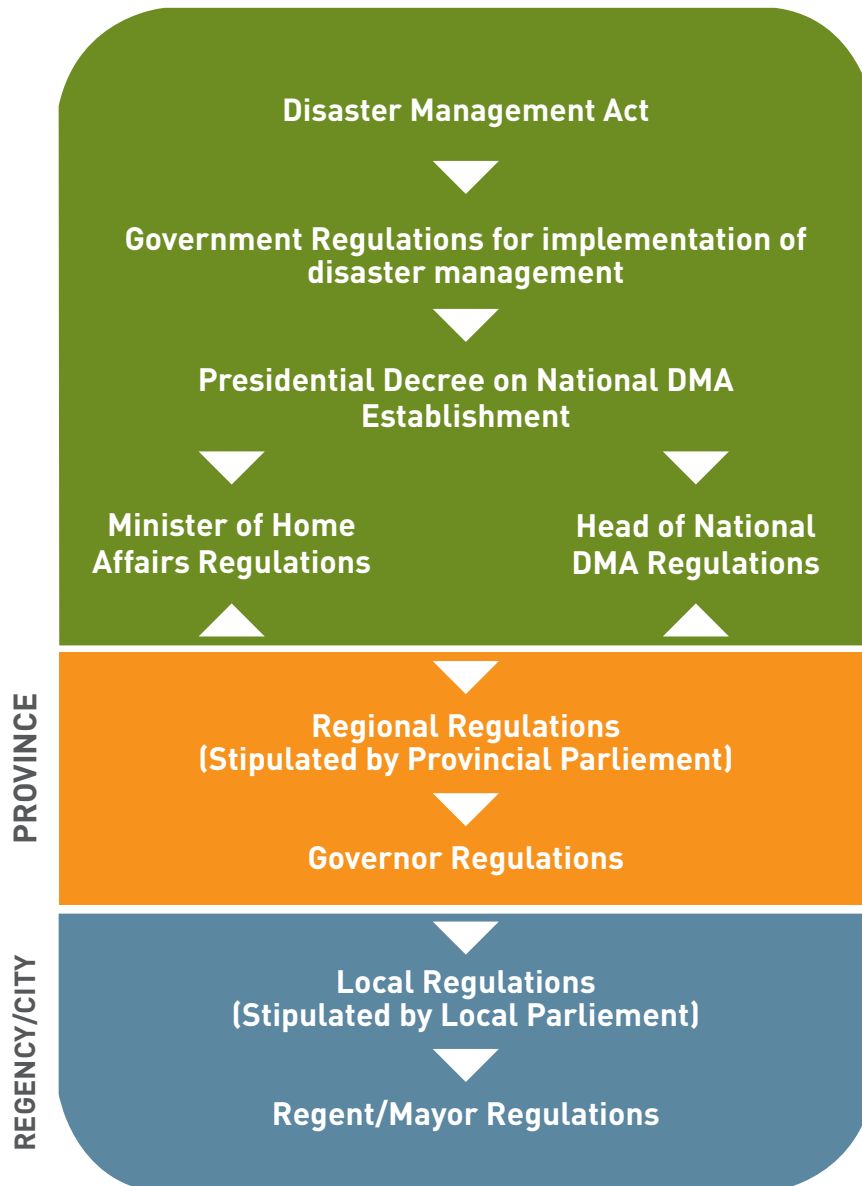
Disaster Management Act

Government Regulations for implementation of disaster management

Presidential Decree on National DMA Establishment

Minister of Home Affairs Regulations

Head of National DMA Regulations

PROVINCE

Regional Regulations (Stipulated by Provincial Parliement)

Governor Regulations

REGENCY/CITY

Local Regulations (Stipulated by Local Parliement)

Regent/Mayor Regulations